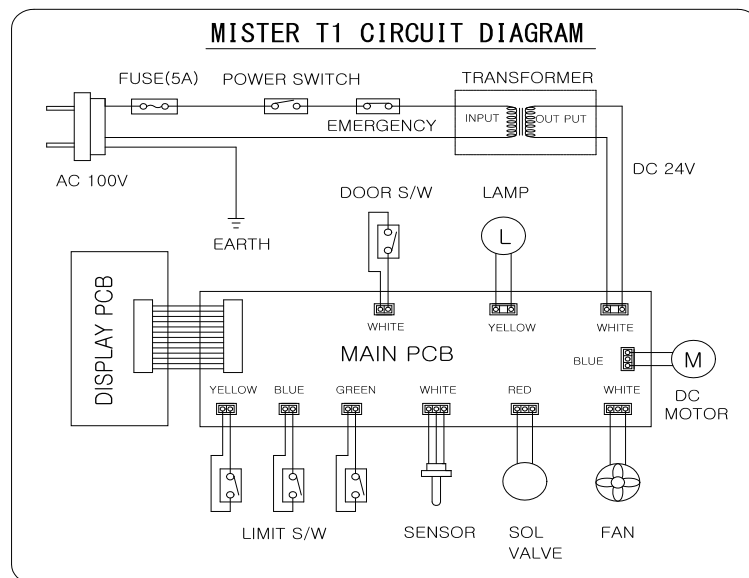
MISTER T1 CIRCUIT DIAGRAM

FUSE(5A)
POWER SWITCH
TRANSFORMER
INPUT
OUT PUT
EMERGENCY
AC 100V
DC 24V
EARTH
DOOR S/W
LAMP
L
DISPLAY PCB
WHITE
YELLOW
WHITE
MAIN PCB
BLUE
M
DC MOTOR
YELLOW
BLUE
GREEN
WHITE
RED
WHITE
LIMIT S/W
SENSOR
SOL VALVE
FAN